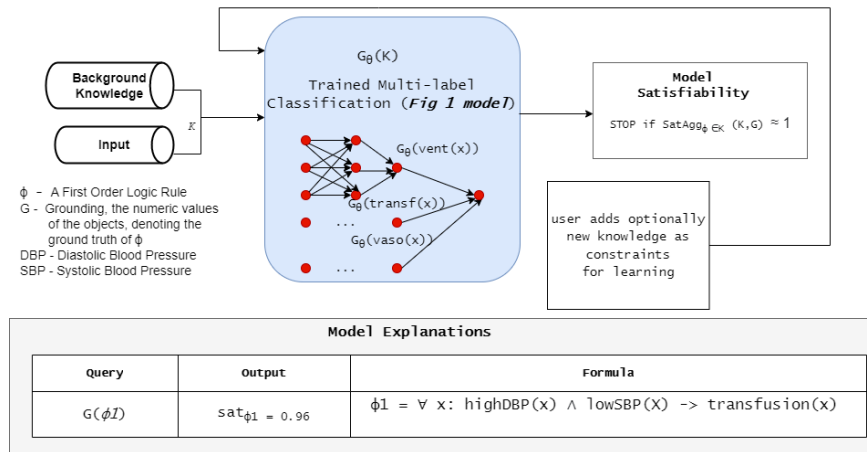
Background Knowledge

Input

$K$

$G_\theta(K)$

Trained Multi-label Classification (*Fig 1 model*)

$G_\theta(vent(x))$

$G_\theta(transf(x))$

$G_\theta(vaso(x))$

...

...

Model Satisfiability

STOP if $SatAgg_{\phi \in K}(K,G) \approx 1$

user adds optionally new knowledge as constraints for learning

ϕ - A First Order Logic Rule
G - Grounding, the numeric values of the objects, denoting the ground truth of ϕ
DBP - Diastolic Blood Pressure
SBP - Systolic Blood Pressure

Model Explanations

| Query | Output | Formula |
|---|---|---|
| $G(\phi 1)$ | $sat_{\phi 1} = 0.96$ | $\phi1 = \forall$ x: highDBP(x) $\wedge$ lowSBP(X) -> transfusion(x) |